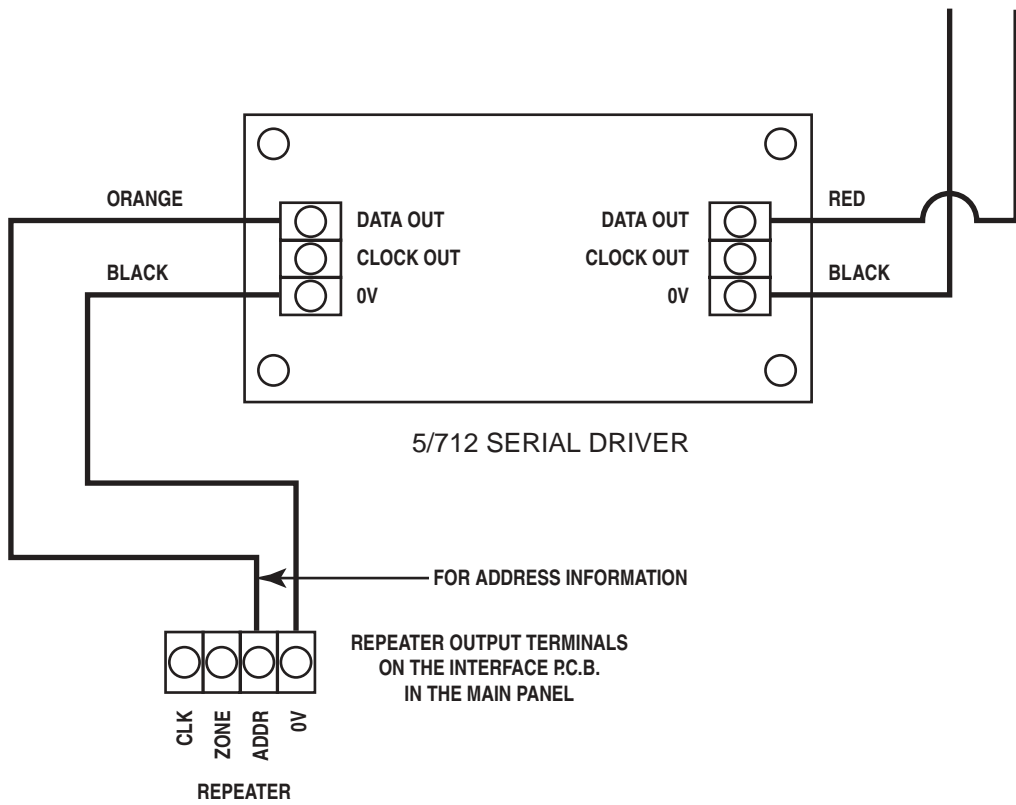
ORANGE

BLACK

DATA OUT

CLOCK OUT

0V

DATA OUT

CLOCK OUT

0V

RED

BLACK

5/712 SERIAL DRIVER

FOR ADDRESS INFORMATION

REPEATER OUTPUT TERMINALS ON THE INTERFACE P.C.B. IN THE MAIN PANEL

CLK

ZONE

ADDR

0V

REPEATER